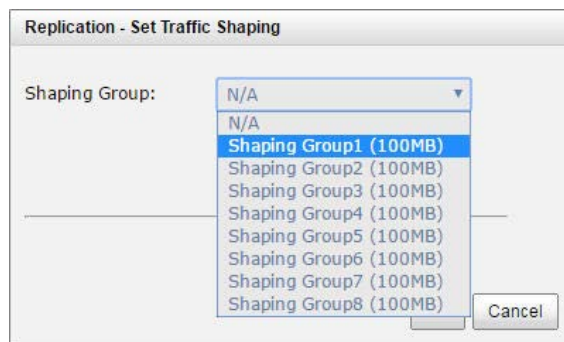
Replication - Set Traffic Shaping

Shaping Group: N/A

N/A
Shaping Group1 (100MB)
Shaping Group2 (100MB)
Shaping Group3 (100MB)
Shaping Group4 (100MB)
Shaping Group5 (100MB)
Shaping Group6 (100MB)
Shaping Group7 (100MB)
Shaping Group8 (100MB)

Cancel